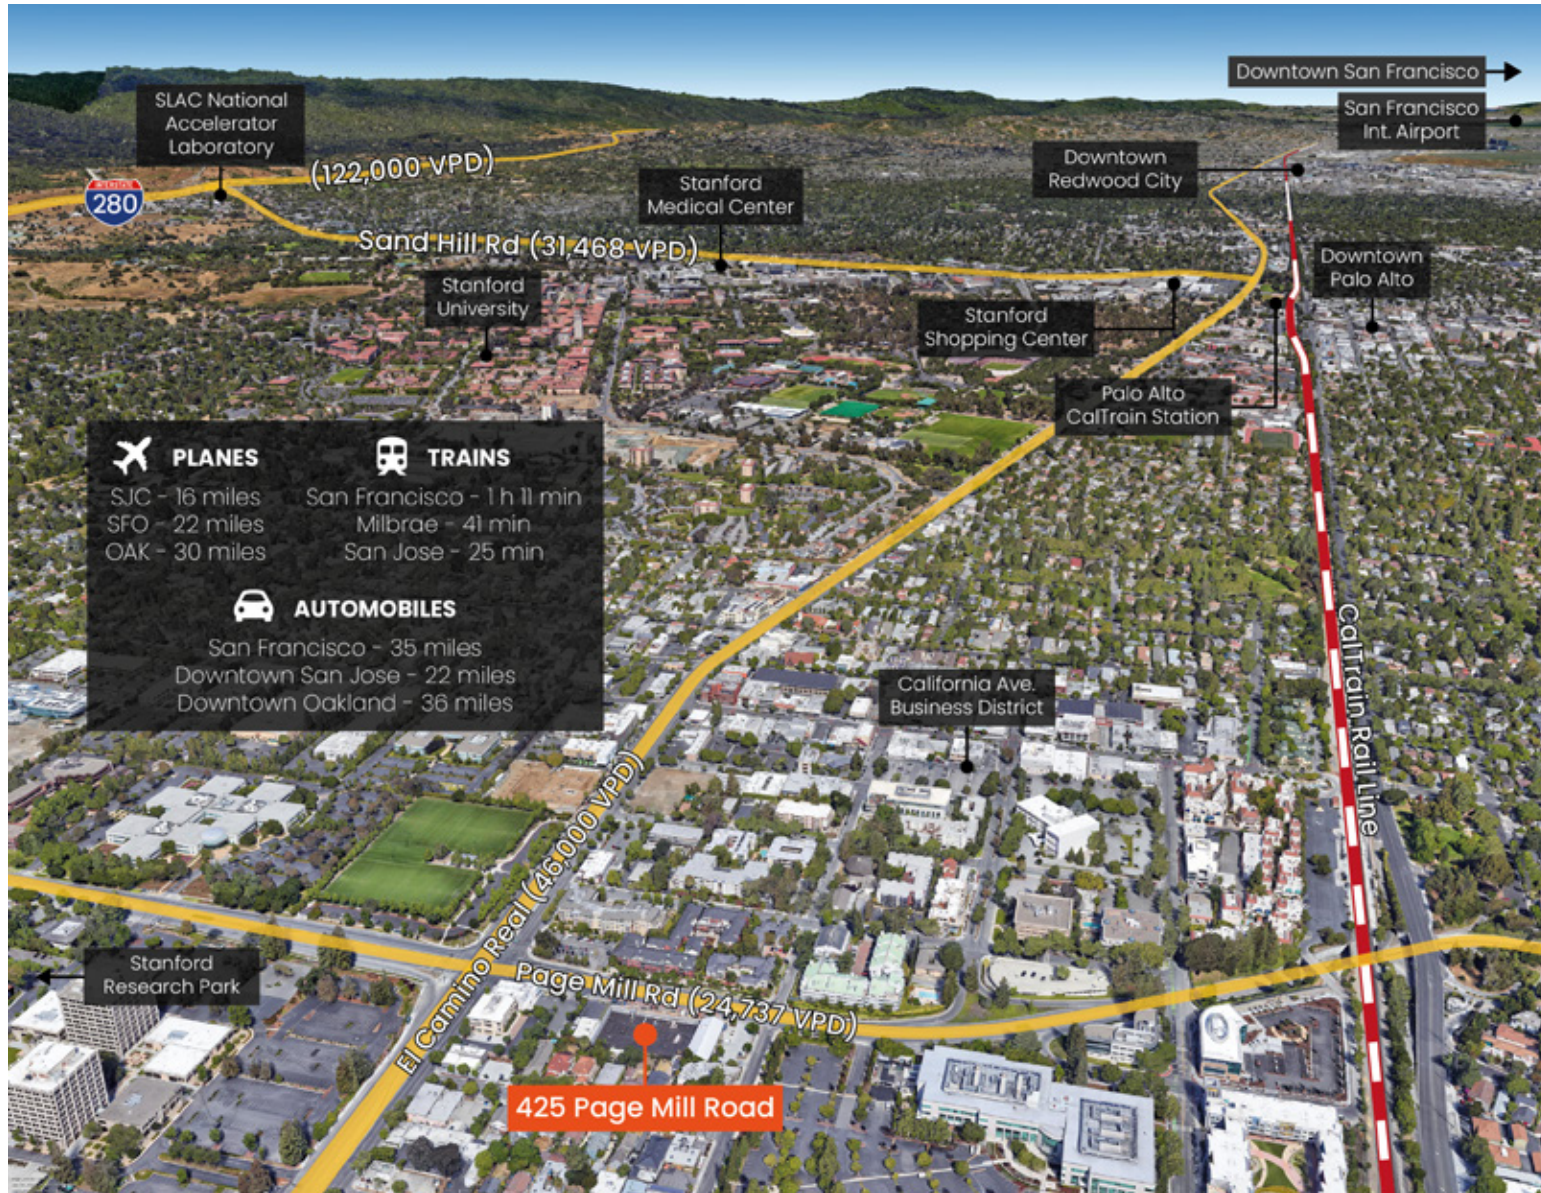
Downtown San Francisco

San Francisco Int. Airport

SLAC National Accelerator Laboratory

280

(122,000 VPD)

Stanford Medical Center

Downtown Redwood City

Sand Hill Rd (31,468 VPD)

Stanford University

Downtown Palo Alto

Stanford Shopping Center

Palo Alto CalTrain Station

PLANES
SJC - 16 miles
SFO - 22 miles
OAK - 30 miles

TRAINS
San Francisco - 1 h 11 min
Milbrae - 41 min
San Jose - 25 min

AUTOMOBILES
San Francisco - 35 miles
Downtown San Jose - 22 miles
Downtown Oakland - 36 miles

California Ave. Business District

CalTrain Rail Line

El Camino Real (46,000 VPD)

Stanford Research Park

Page Mill Rd (24,737 VPD)

425 Page Mill Road